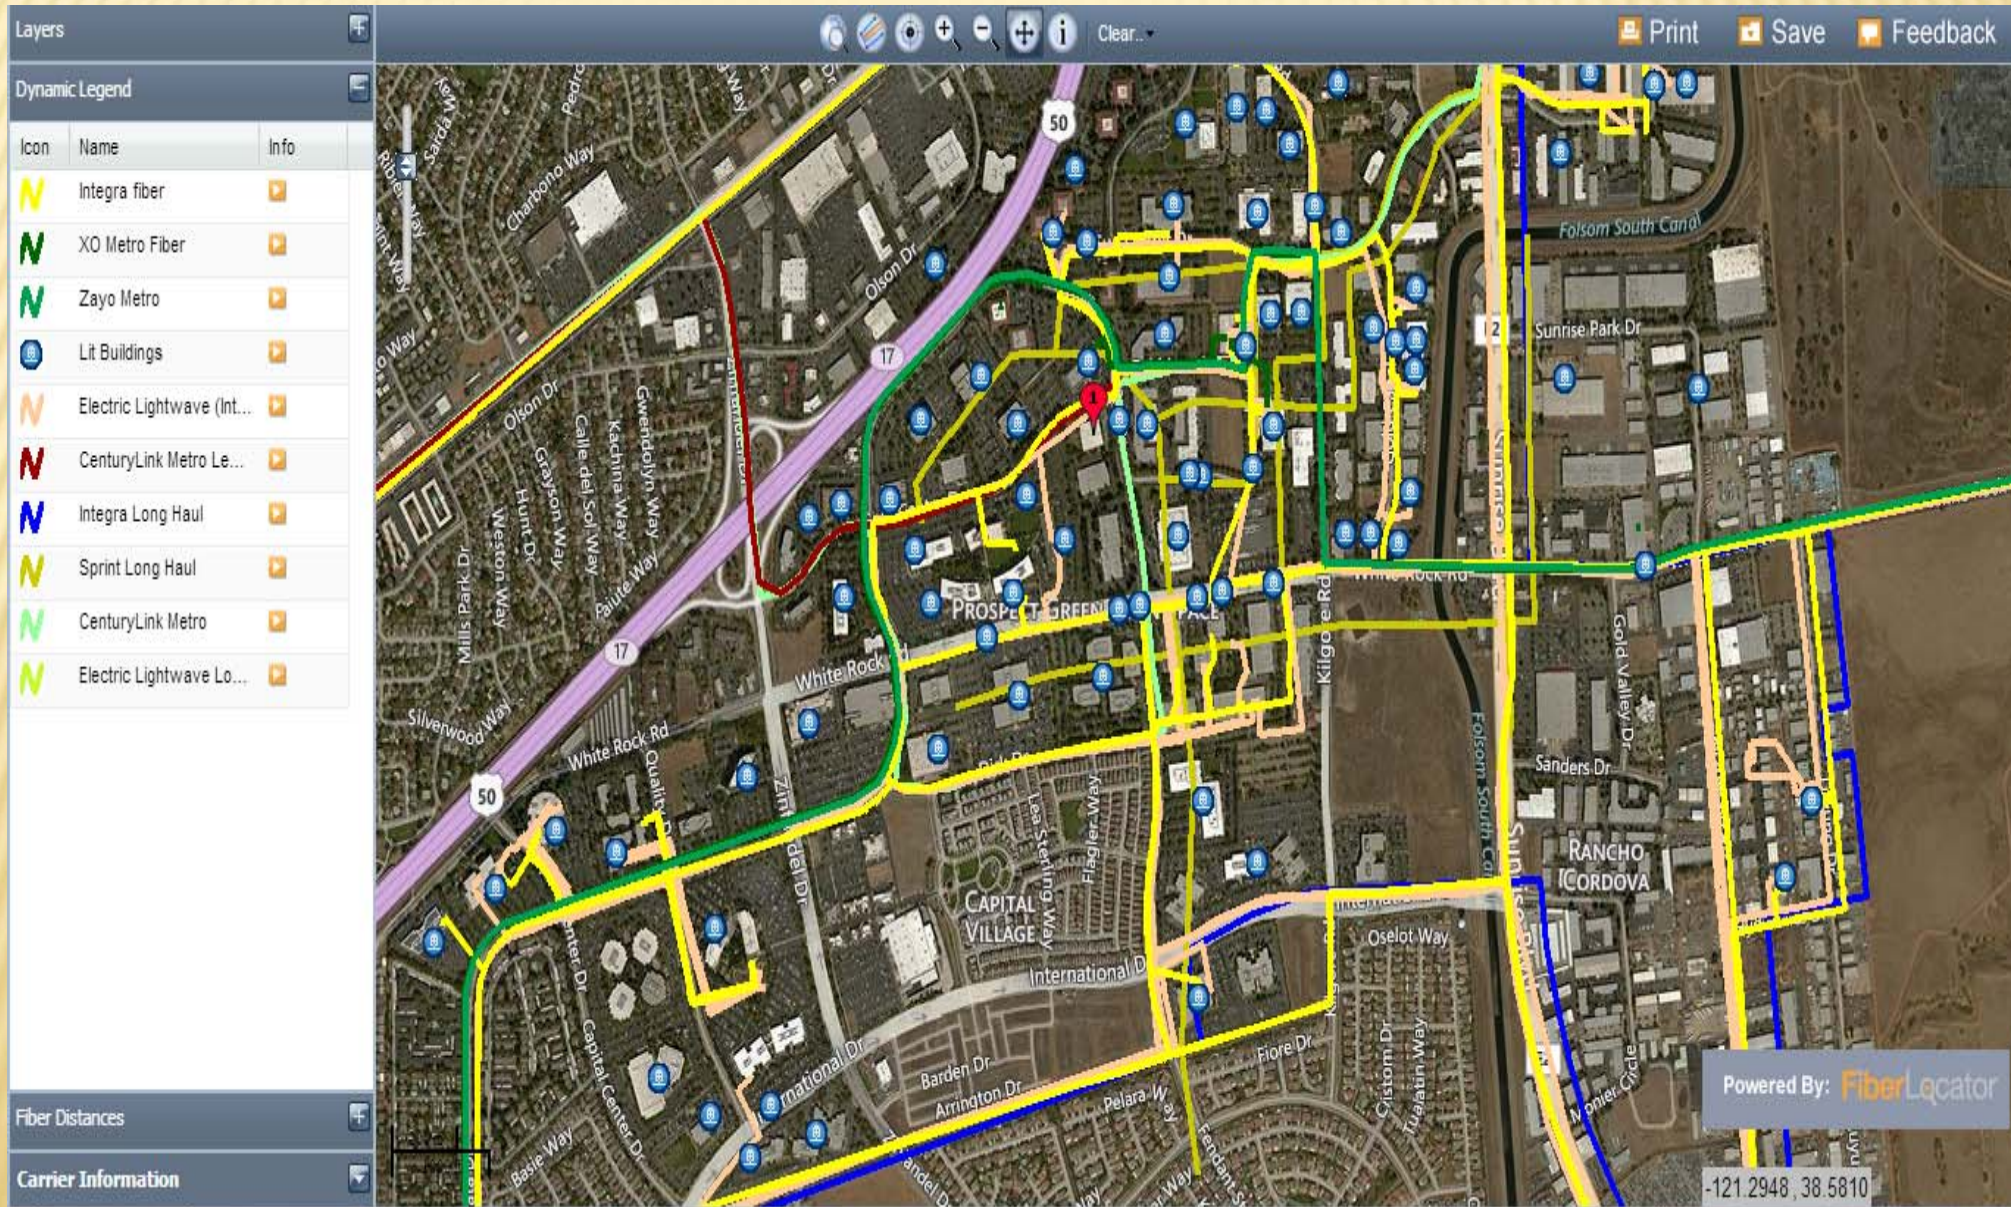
Layers

Dynamic Legend

| Icon | Name | Info |
|---|---|---|
| | Integra fiber | |
| | XO Metro Fiber | |
| | Zayo Metro | |
| | Lit Buildings | |
| | Electric Lightwave (Int... | |
| | CenturyLink Metro Le... | |
| | Integra Long Haul | |
| | Sprint Long Haul | |
| | CenturyLink Metro | |
| | Electric Lightwave Lo... | |

Fiber Distances

Carrier Information

Clear.. Print Save Feedback

50 Sarda Way Pedro Charbono Way Olson Dr Folsom South Canal Sunrise Park Dr 17 Olson Dr Gwendolyn Way Kachina Way Calle del Sol Way Grayson Way Hunt Dr Weston Way Mills Park Dr Paiute Way Prospect Green Place White Rock Rd Kilgore Rd Gold Valley Dr Sunrise Folsom South Canal 17 Silverwood Way White Rock Rd Quality 50 Zinfandel Dr Sanders Dr Rancho Cordova Capital Village Lea Sterling Way Flagler Way International Dr Oselot Way Center Dr Capital Center Dr Barden Dr Arrington Dr International Dr Pelara Way Fiore Dr Cistom Dr Tualatin Way Basie Way Monier Circle

Powered By: FiberLocator

-121.2948 , 38.5810